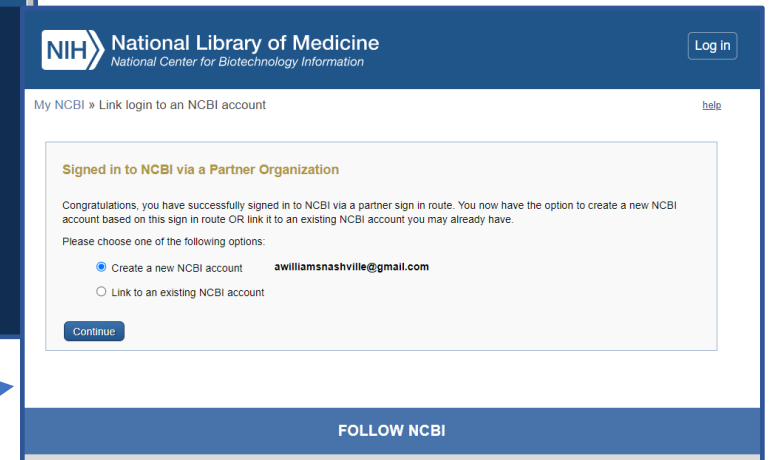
NIH National Library of Medicine
National Center for Biotechnology Information

Log in

My NCBI » Link login to an NCBI account

help

Signed in to NCBI via a Partner Organization

Congratulations, you have successfully signed in to NCBI via a partner sign in route. You now have the option to create a new NCBI account based on this sign in route OR link it to an existing NCBI account you may already have.

Please choose one of the following options:

Create a new NCBI account awilliamsnashville@gmail.com

Link to an existing NCBI account

Continue

FOLLOW NCBI